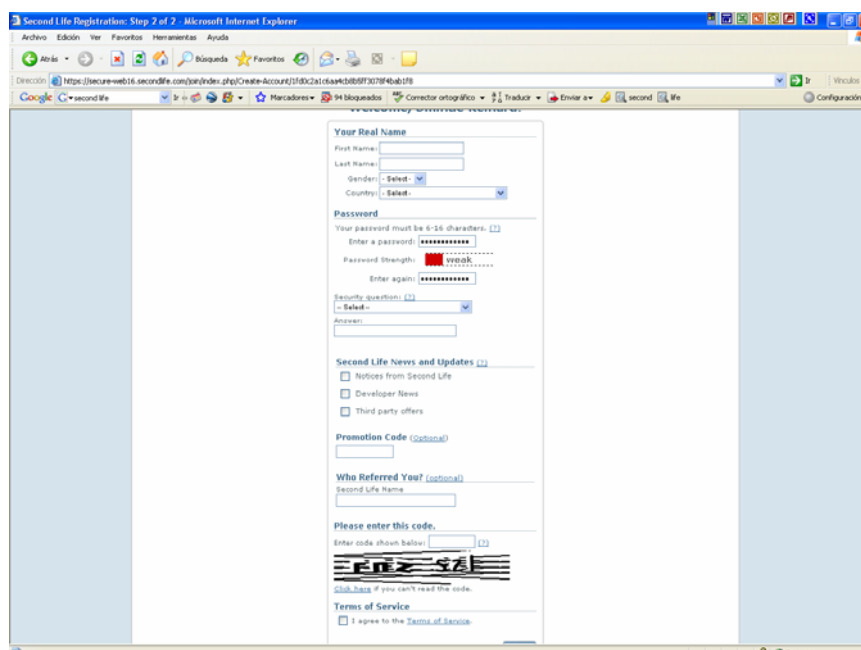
Second Life Registration: Step 2 of 2 - Microsoft Internet Explorer

Archivo Edición Ver Favoritos Herramientas Ayuda

Atrás Búsqueda Favoritos

Dirección https://secure-web16.secondlife.com/join/index.php/Create-Account/1fd0c2a1c6aa4cb8b5ff3078f4bab1f8

Ir Vínculos

Google second life Ir Marcadores 94 bloqueados Corrector ortográfico Traducir Enviar a second life Configuración

Welcome, Ummad Reinard.

Your Real Name

First Name:

Last Name:

Gender: - Select -

Country: - Select -

Password

Your password must be 6-16 characters. (?)

Enter a password: ••••••••••••

Password Strength: weak

Enter again: ••••••••••••

Security question: (?)

-- Select --

Answer:

Second Life News and Updates (?)

Notices from Second Life

Developer News

Third party offers

Promotion Code (optional)

Who Referred You? (optional)

Second Life Name

Please enter this code.

Enter code shown below: (?)

Click here if you can't read the code.

Terms of Service

I agree to the Terms of Service.